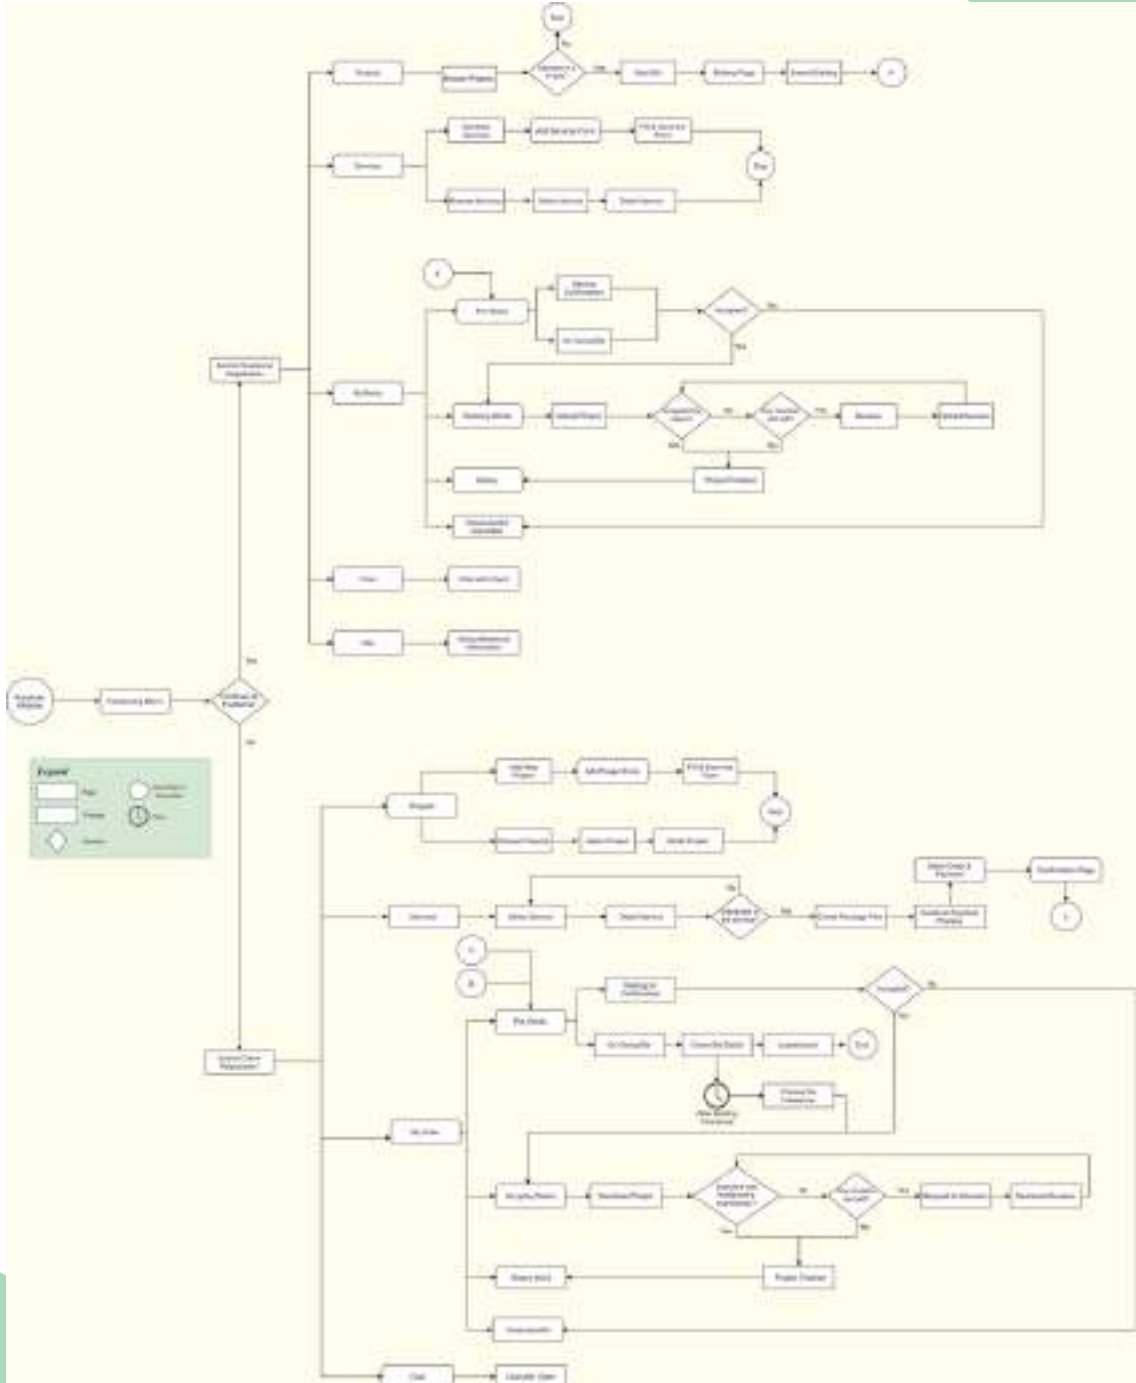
End

Yes

Projects

Browse Projects

Interested in a Project

Yes

Chat With

Booking Page

Submit Booking

A

Services

Add New Services

Add Service Form

Fill & Submit Form

End

Browse Services

Select Service

Detail Service

B

Pre Order

Waiting Confirmation

Accepted?

No

Yes

My Order

Working Order

Upload Project

Project Done

Review

Yes

Chat

Chat with Client

Help

Exploring Website

Freelancer Menu

Client or Freelancer

Yes

No

Explore

Page

Process

Decision

Start

Timer

Projects

Add New Project

Add Project Form

Fill & Submit Form

End

Browse Projects

Select Project

Detail Project

Services

Select Service

Detail Service

Interested in the Service?

No

Yes

Select Package Plan

Checkout Payment

Select Date & Payment

Confirmation Page

C

C

B

Pre Order

Waiting for Confirmation

Accepted?

No

Yes

On Going

Cancel

Explore Client Dashboard

End

After Booking

Process the Transaction

My Order

On going Project

Download Project

Satisfied with the project?

No

Yes

Yes

Review

Project Finished

Client

Chat

Chat with Client